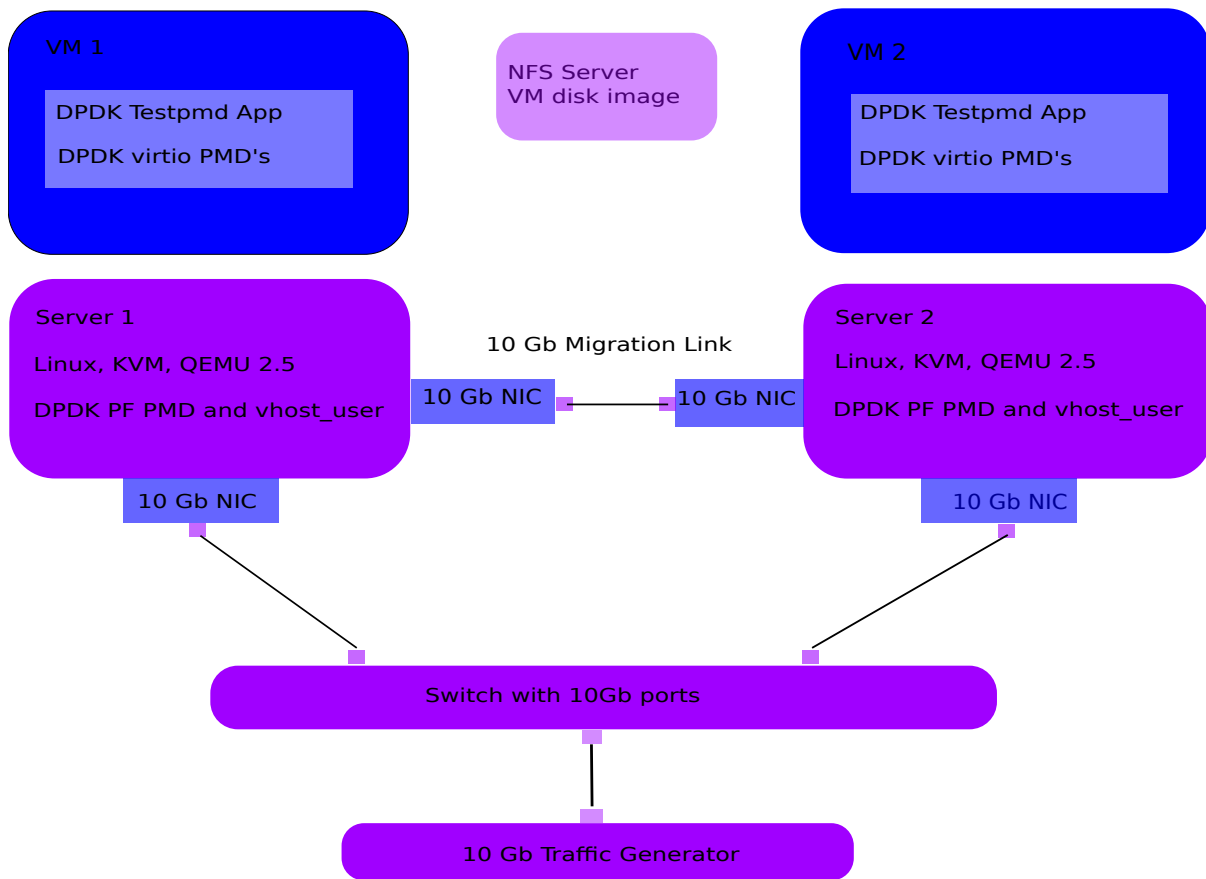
VM 1

DPDK Testpmd App

DPDK virtio PMD's

NFS Server
VM disk image

VM 2

DPDK Testpmd App

DPDK virtio PMD's

Server 1

Linux, KVM, QEMU 2.5

DPDK PF PMD and vhost_user

10 Gb Migration Link

10 Gb NIC

10 Gb NIC

Server 2

Linux, KVM, QEMU 2.5

DPDK PF PMD and vhost_user

10 Gb NIC

10 Gb NIC

Switch with 10Gb ports

10 Gb Traffic Generator